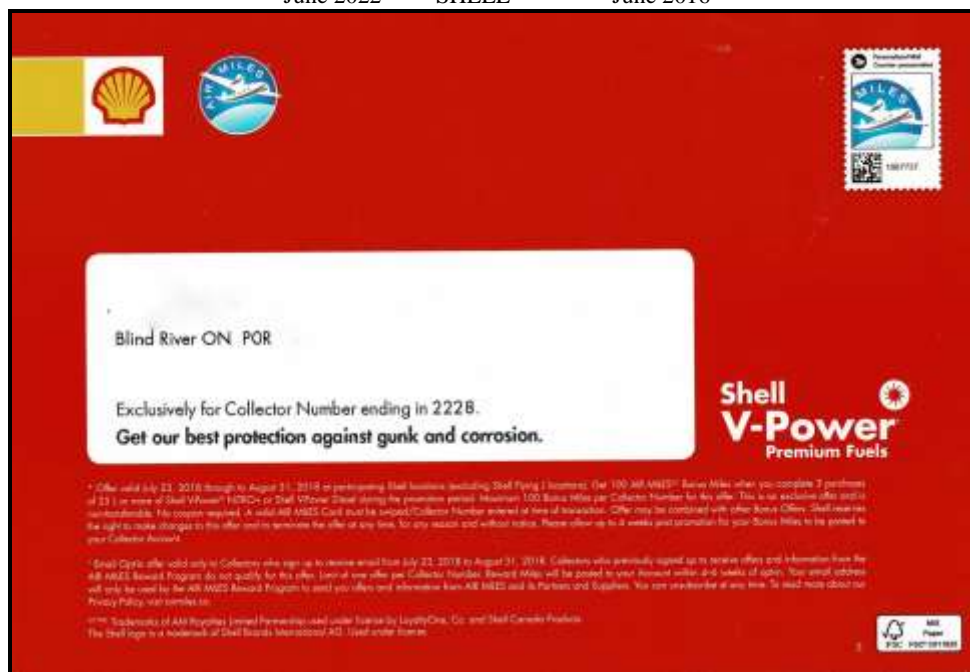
June 2022 SHELL June 2018

AIR MILES

MILES

Blind River ON P0R

Exclusively for Collector Number ending in 2228.
**Get our best protection against gunk and corrosion.**

Shell V-Power Premium Fuels

* Offer valid July 23, 2018 through to August 31, 2018 at participating Shell locations (excluding Shell Flying J locations). Get 100 AIR MILES® Bonus Miles when you complete 3 purchases of 25 L or more of Shell V-Power® NiTRO+ or Shell V-Power Diesel during the promotion period. Maximum 100 Bonus Miles per Collector Number for this offer. This is an exclusive offer and is nontransferable. No coupon required. A valid AIR MILES Card must be swiped/Collector Number entered at time of transaction. Offer may be combined with other Bonus Offers. Shell reserves the right to make changes to this offer and to terminate the offer at any time, for any reason and without notice. Please allow up to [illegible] weeks post promotion for your Bonus Miles to be posted to your Collector Account.

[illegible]

®™ Trademarks of AM Royalties Limited Partnership used under license by LoyaltyOne, Co. and Shell Canada Products. The Shell logo is a trademark of Shell Brands International AG. Used under license.

FSC